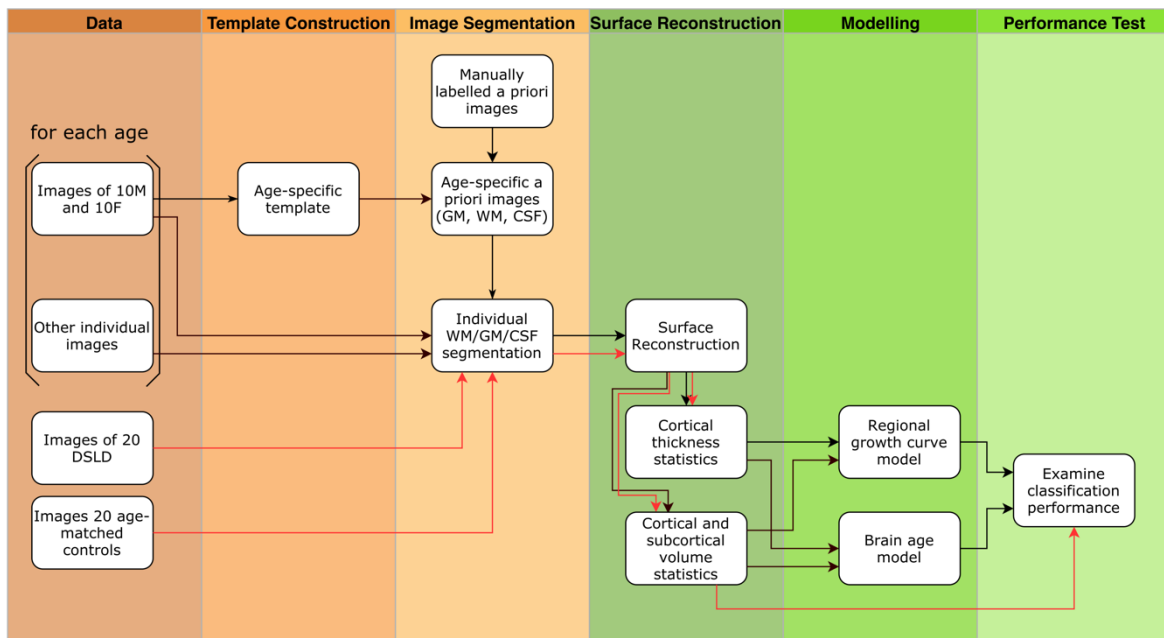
Data

Template Construction

Image Segmentation

Surface Reconstruction

Modelling

Performance Test

for each age

Images of 10M and 10F

Other individual images

Images of 20 DSLD

Images 20 age-matched controls

Age-specific template

Manually labelled a priori images

Age-specific a priori images (GM, WM, CSF)

Individual WM/GM/CSF segmentation

Surface Reconstruction

Cortical thickness statistics

Cortical and subcortical volume statistics

Regional growth curve model

Brain age model

Examine classification performance